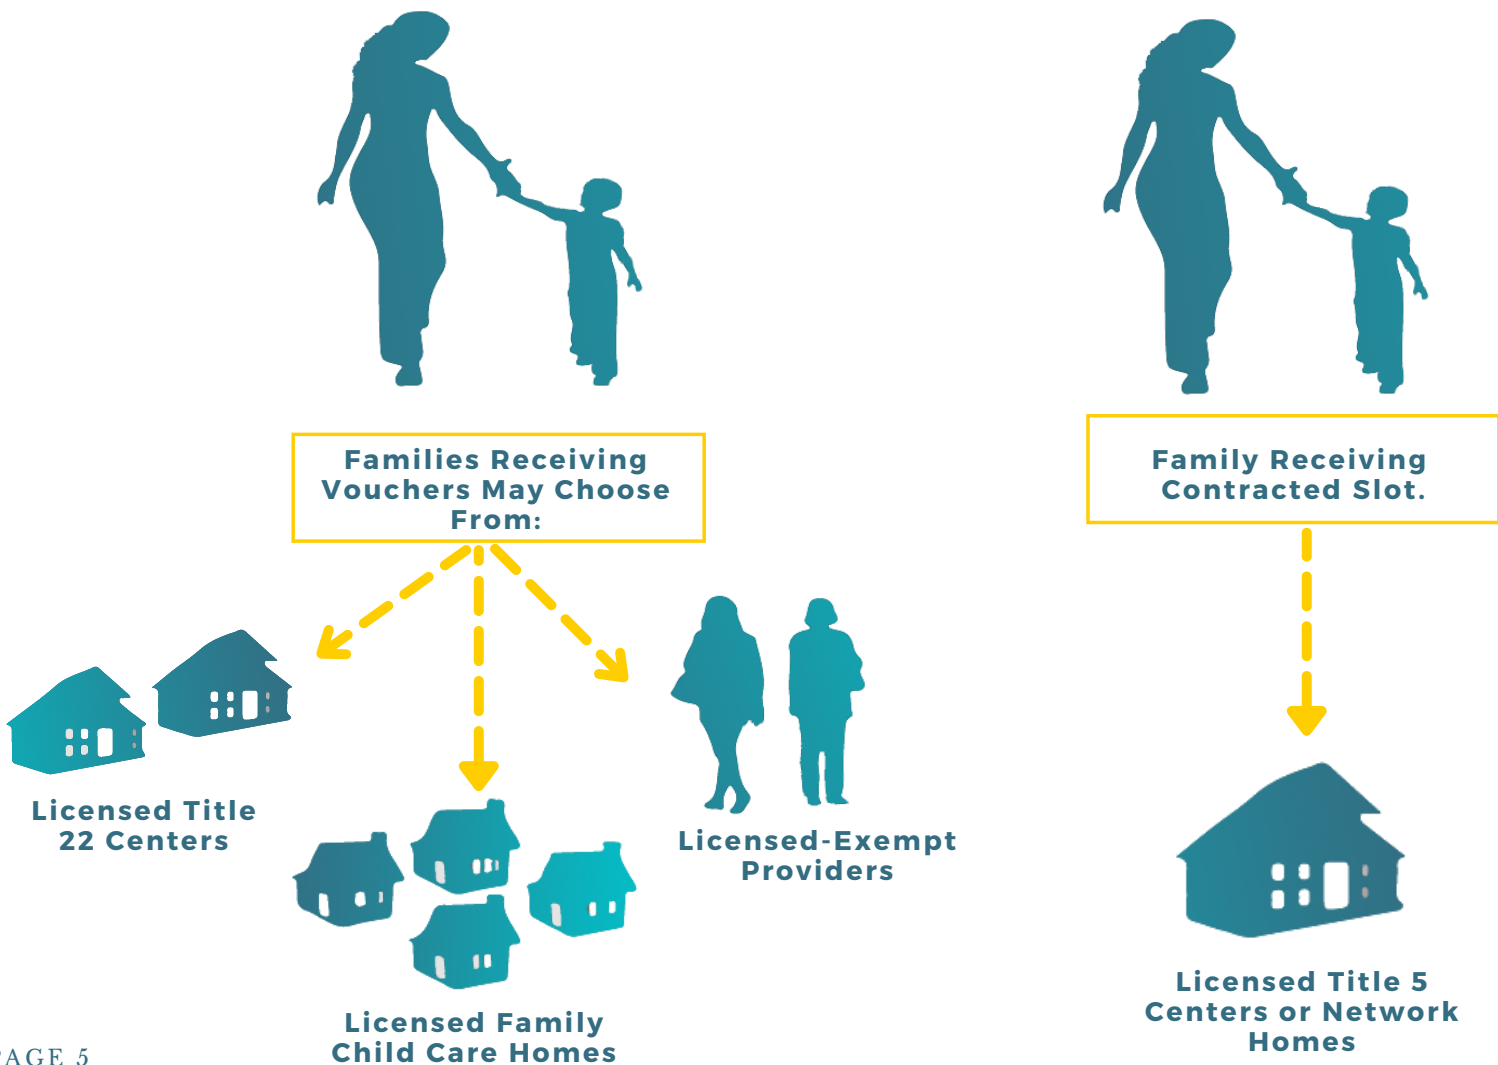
Families Receiving Vouchers May Choose From:

Family Receiving Contracted Slot.

Licensed Title 22 Centers

Licensed-Exempt Providers

Licensed Family Child Care Homes

Licensed Title 5 Centers or Network Homes

AGE 5